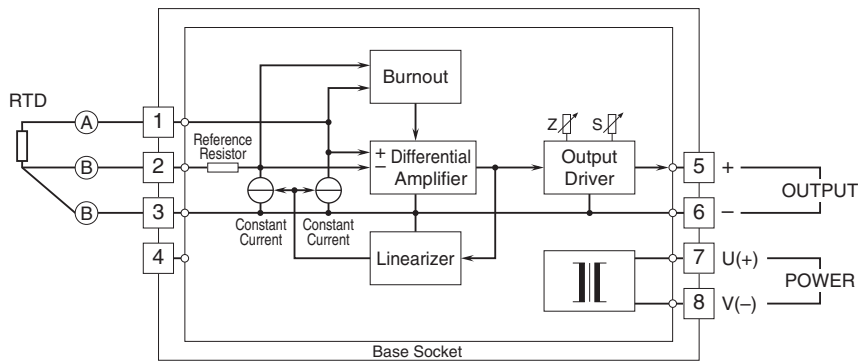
RTD

A

B

B

1

2

3

4

Reference Resistor

Constant Current

Constant Current

Burnout

+ Differential
– Amplifier

Linearizer

Z

S

Output Driver

5 +

6 –

OUTPUT

7 U(+)

8 V(–)

POWER

Base Socket